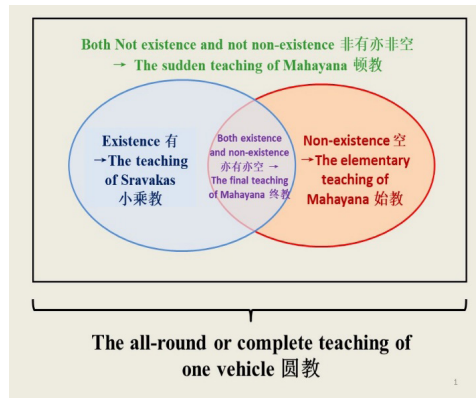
Both Not existence and not non-existence 非有亦非空
→ The sudden teaching of Mahayana 顿教

Existence 有
→The teaching of Sravakas
小乘教

Both existence and non-existence
亦有亦空 →
The final teaching of Mahayana 终教

Non-existence 空
→The elementary teaching of Mahayana 始教

The all-round or complete teaching of one vehicle 圆教

1